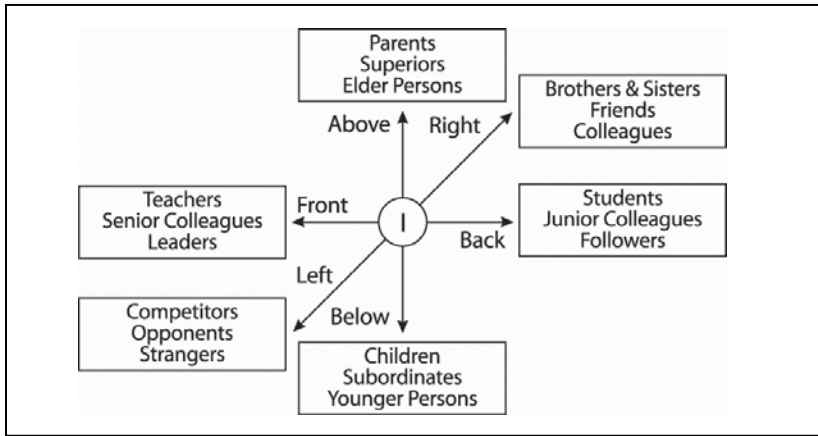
Parents
Superiors
Elder Persons

Above

Right

Brothers & Sisters
Friends
Colleagues

Teachers
Senior Colleagues
Leaders

Front

I

Back

Students
Junior Colleagues
Followers

Left

Below

Competitors
Opponents
Strangers

Children
Subordinates
Younger Persons